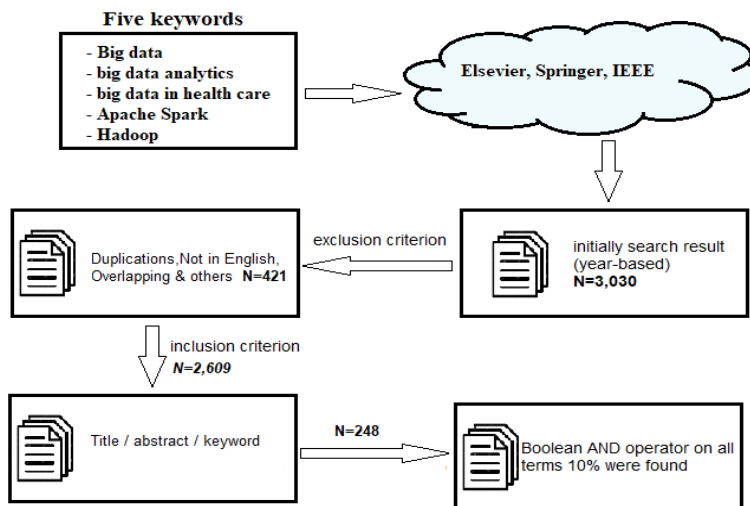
Five keywords

- Big data
- big data analytics
- big data in health care
- Apache Spark
- Hadoop

Elsevier, Springer, IEEE

initially search result (year-based)
N=3,030

exclusion criterion

Duplications,Not in English, Overlapping & others N=421

inclusion criterion
N=2,609

Title / abstract / keyword

N=248

Boolean AND operator on all terms 10% were found